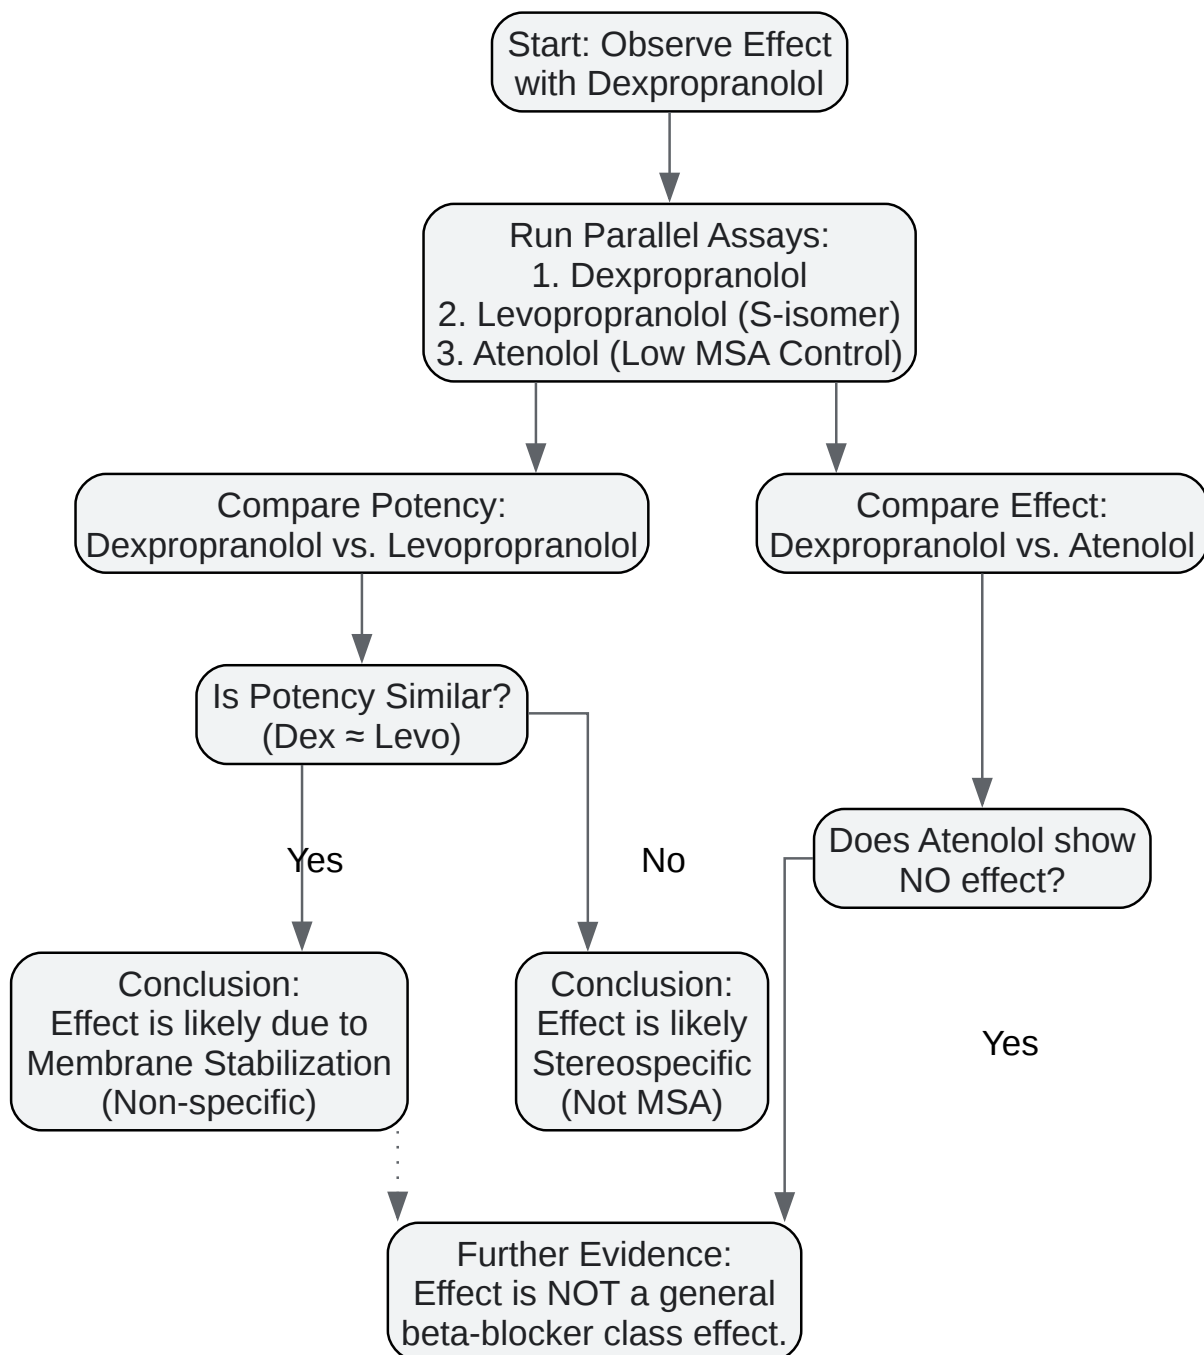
Start: Observe Effect with Dexpropranolol

Run Parallel Assays:
1. Dexpropranolol
2. Levopropranolol (S-isomer)
3. Atenolol (Low MSA Control)

Compare Potency:
Dexpropranolol vs. Levopropranolol

Compare Effect:
Dexpropranolol vs. Atenolol

Is Potency Similar?
(Dex ≈ Levo)

Yes

No

Does Atenolol show NO effect?

Conclusion:
Effect is likely due to Membrane Stabilization (Non-specific)

Conclusion:
Effect is likely Stereospecific (Not MSA)

Yes

Further Evidence:
Effect is NOT a general beta-blocker class effect.